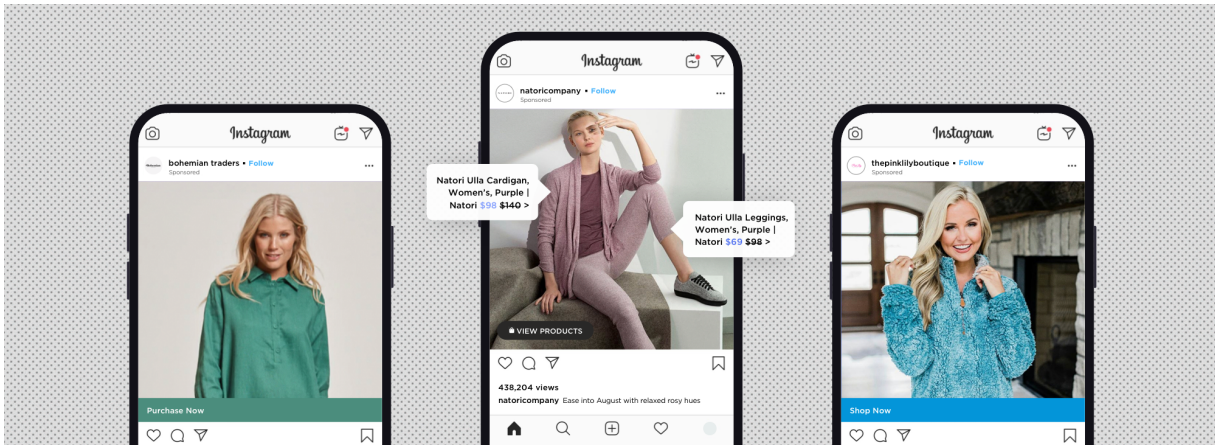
Instagram

bohemian traders • Follow
Sponsored

Purchase Now

Instagram

naturicompany • Follow
Sponsored

Natori Ulla Cardigan, Women's, Purple | Natori $98 ~~$140~~ >

Natori Ulla Leggings, Women's, Purple | Natori $69 ~~$98~~ >

VIEW PRODUCTS

438,204 views
natoricompany Ease into August with relaxed rosy hues

Instagram

thepinklilyboutique • Follow
Sponsored

Shop Now